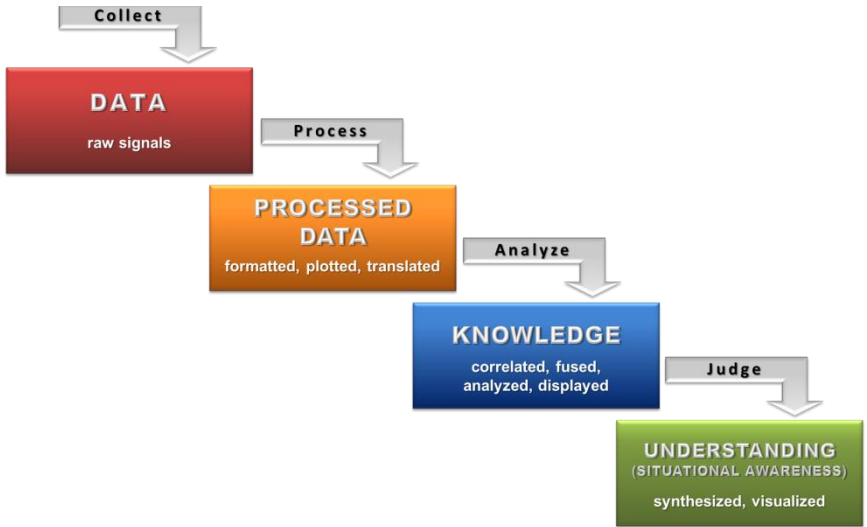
Collect

DATA

raw signals

Process

PROCESSED DATA

formatted, plotted, translated

Analyze

KNOWLEDGE

correlated, fused, analyzed, displayed

Judge

UNDERSTANDING (SITUATIONAL AWARENESS)

synthesized, visualized